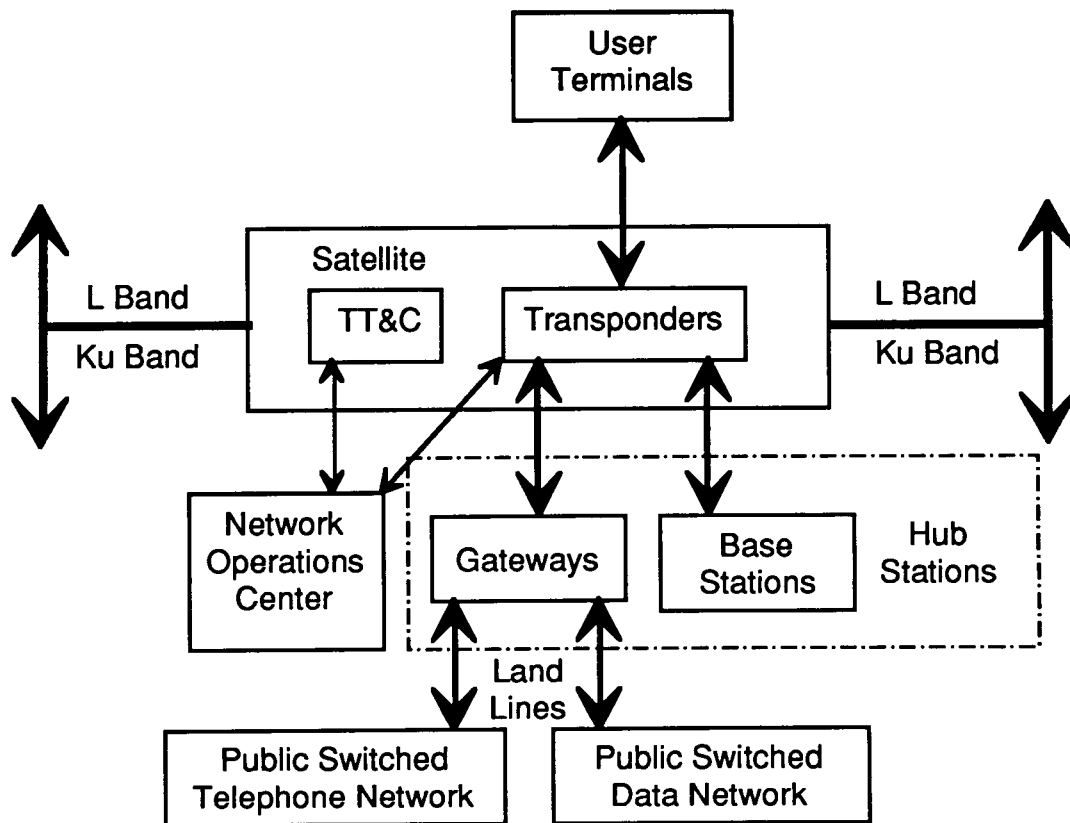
User Terminals

Satellite

L Band

Ku Band

TT&C

Transponders

L Band

Ku Band

Network Operations Center

Gateways

Base Stations

Hub Stations

Land Lines

Public Switched Telephone Network

Public Switched Data Network